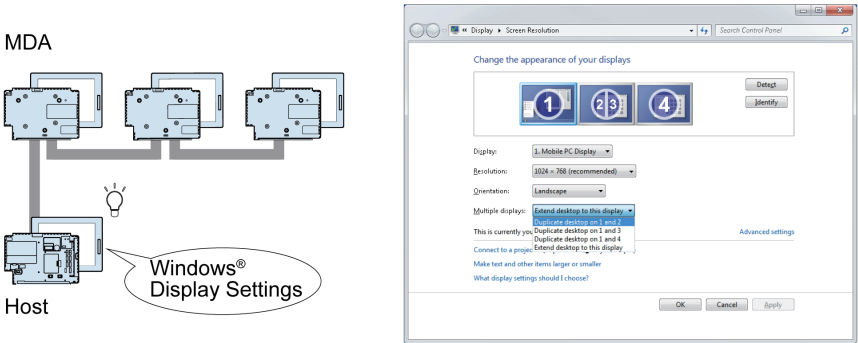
MDA

Host

Windows® Display Settings

« Display ▸ Screen Resolution

Search Control Panel

Change the appearance of your displays

1

2|3

4

Detect

Identify

Display: 1. Mobile PC Display

Resolution: 1024 × 768 (recommended)

Orientation: Landscape

Multiple displays: Extend desktop to this display

Duplicate desktop on 1 and 2
Duplicate desktop on 1 and 3
Duplicate desktop on 1 and 4
Extend desktop to this display

This is currently you

Advanced settings

Connect to a projec

Make text and other items larger or smaller

What display settings should I choose?

OK

Cancel

Apply